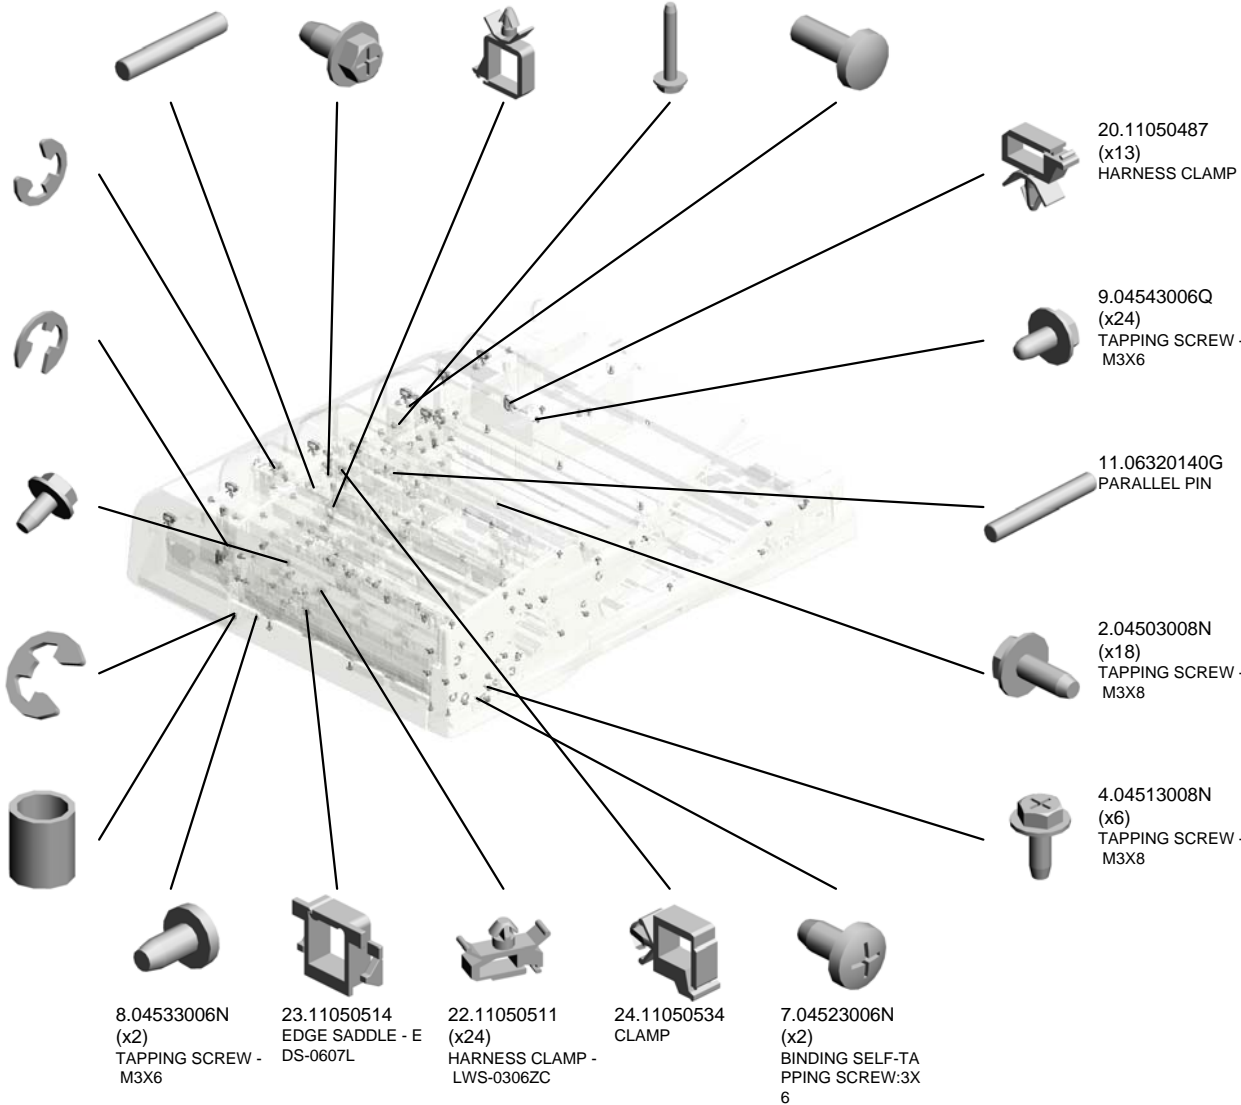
20.11050487
(x13)
HARNESS CLAMP

9.04543006Q
(x24)
TAPPING SCREW -
M3X6

11.06320140G
PARALLEL PIN

2.04503008N
(x18)
TAPPING SCREW -
M3X8

4.04513008N
(x6)
TAPPING SCREW -
M3X8

8.04533006N
(x2)
TAPPING SCREW -
M3X6

23.11050514
EDGE SADDLE - E
DS-0607L

22.11050511
(x24)
HARNESS CLAMP -
LWS-0306ZC

24.11050534
CLAMP

7.04523006N
(x2)
BINDING SELF-TA
PPING SCREW:3X
6